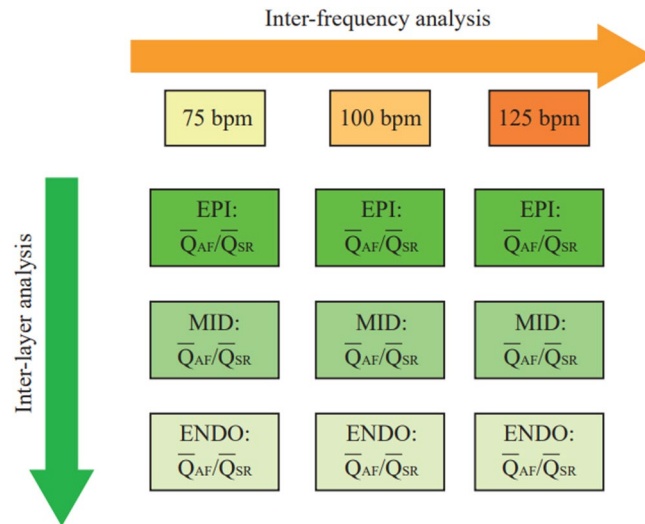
Inter-frequency analysis

75 bpm

100 bpm

125 bpm

Inter-layer analysis

EPI: $\overline{Q}_{AF}/\overline{Q}_{SR}$

EPI: $\overline{Q}_{AF}/\overline{Q}_{SR}$

EPI: $\overline{Q}_{AF}/\overline{Q}_{SR}$

MID: $\overline{Q}_{AF}/\overline{Q}_{SR}$

MID: $\overline{Q}_{AF}/\overline{Q}_{SR}$

MID: $\overline{Q}_{AF}/\overline{Q}_{SR}$

ENDO: $\overline{Q}_{AF}/\overline{Q}_{SR}$

ENDO: $\overline{Q}_{AF}/\overline{Q}_{SR}$

ENDO: $\overline{Q}_{AF}/\overline{Q}_{SR}$